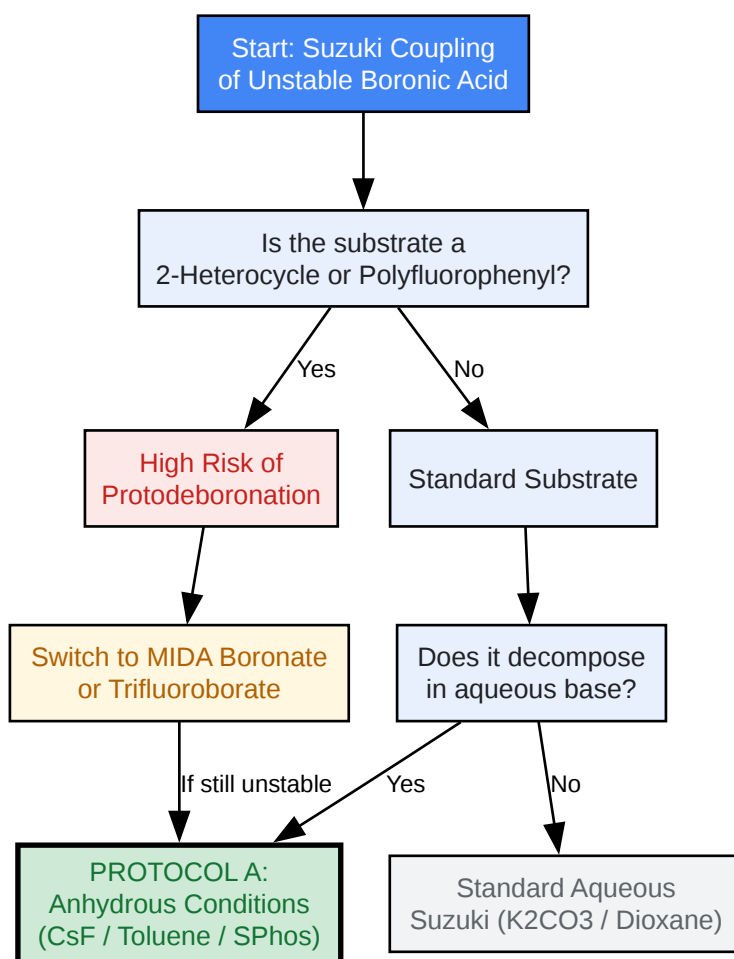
Start: Suzuki Coupling of Unstable Boronic Acid

Is the substrate a 2-Heterocycle or Polyfluorophenyl?

Yes

No

High Risk of Protodeboronation

Standard Substrate

Switch to MIDA Boronate or Trifluoroborate

Does it decompose in aqueous base?

If still unstable

Yes

No

PROTOCOL A: Anhydrous Conditions (CsF / Toluene / SPhos)

Standard Aqueous Suzuki (K2CO3 / Dioxane)